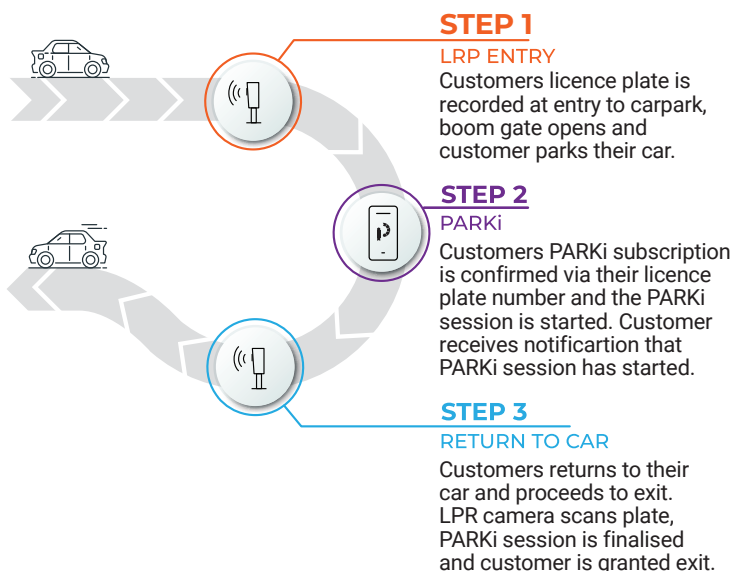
STEP 1
LRP ENTRY
Customers licence plate is recorded at entry to carpark, boom gate opens and customer parks their car.

STEP 2
PARKi
Customers PARKi subscription is confirmed via their licence plate number and the PARKi session is started. Customer receives notificartion that PARKi session has started.

STEP 3
RETURN TO CAR
Customers returns to their car and proceeds to exit. LPR camera scans plate, PARKi session is finalised and customer is granted exit.